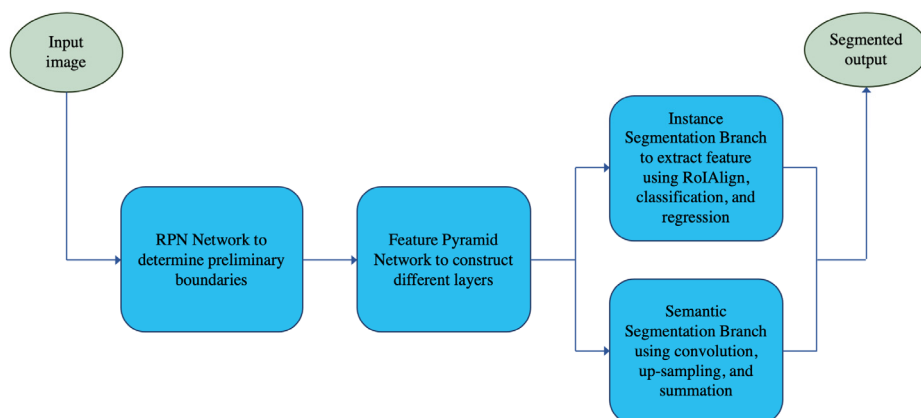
Input image

RPN Network to determine preliminary boundaries

Feature Pyramid Network to construct different layers

Instance Segmentation Branch to extract feature using RoIAlign, classification, and regression

Semantic Segmentation Branch using convolution, up-sampling, and summation

Segmented output